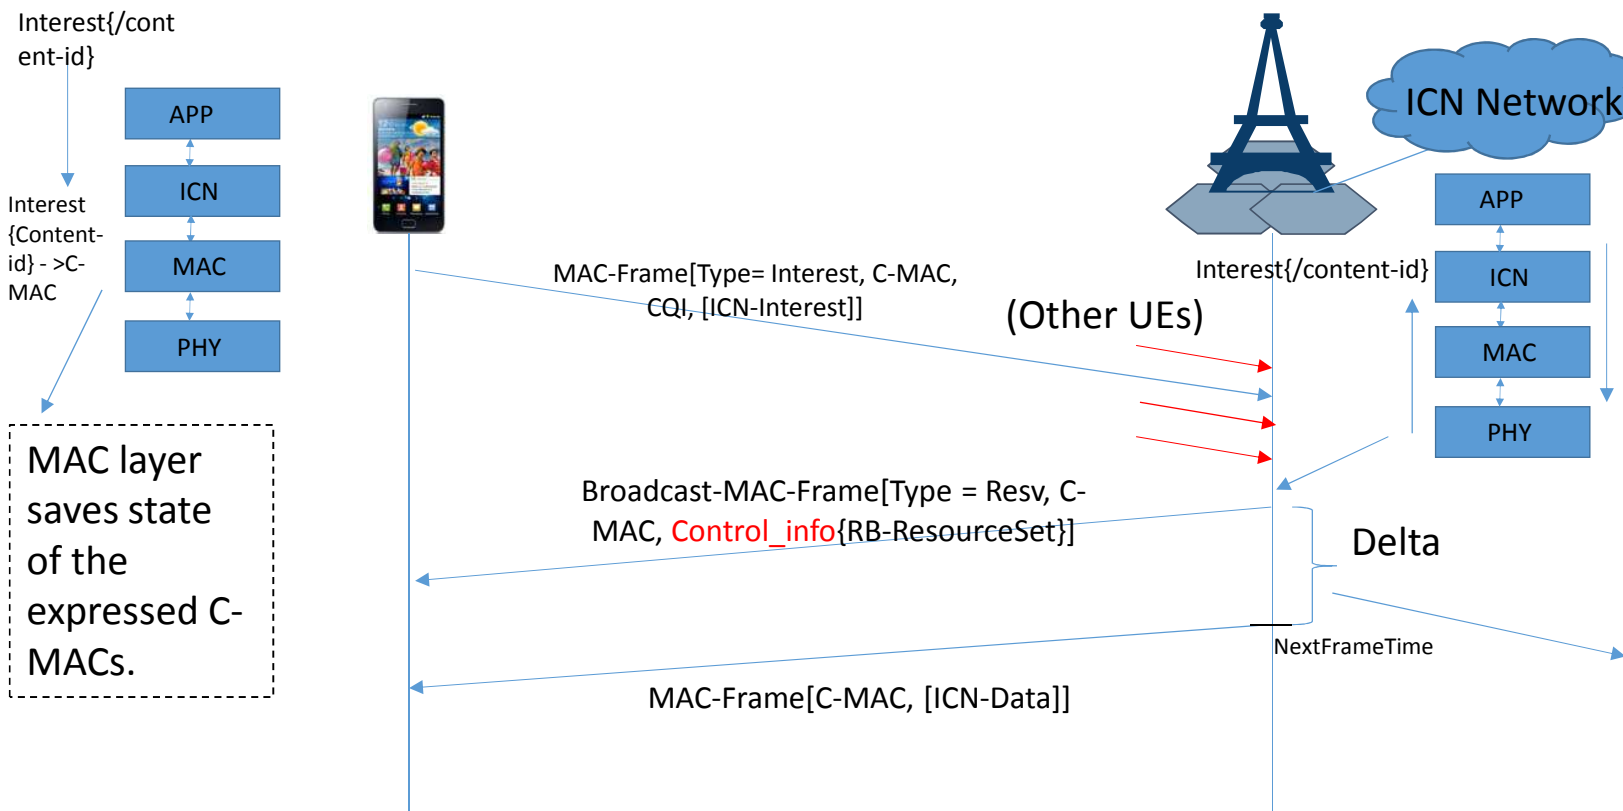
Interest{/content-id}

APP

ICN

MAC

PHY

Interest {Content-id} - >C-MAC

MAC layer saves state of the expressed C-MACs.

ICN Network

APP

ICN

MAC

PHY

MAC-Frame[Type= Interest, C-MAC, CQI, [ICN-Interest]]

Interest{/content-id}

(Other UEs)

Broadcast-MAC-Frame[Type = Resv, C-MAC, Control_info{RB-ResourceSet}]

Delta

NextFrameTime

MAC-Frame[C-MAC, [ICN-Data]]